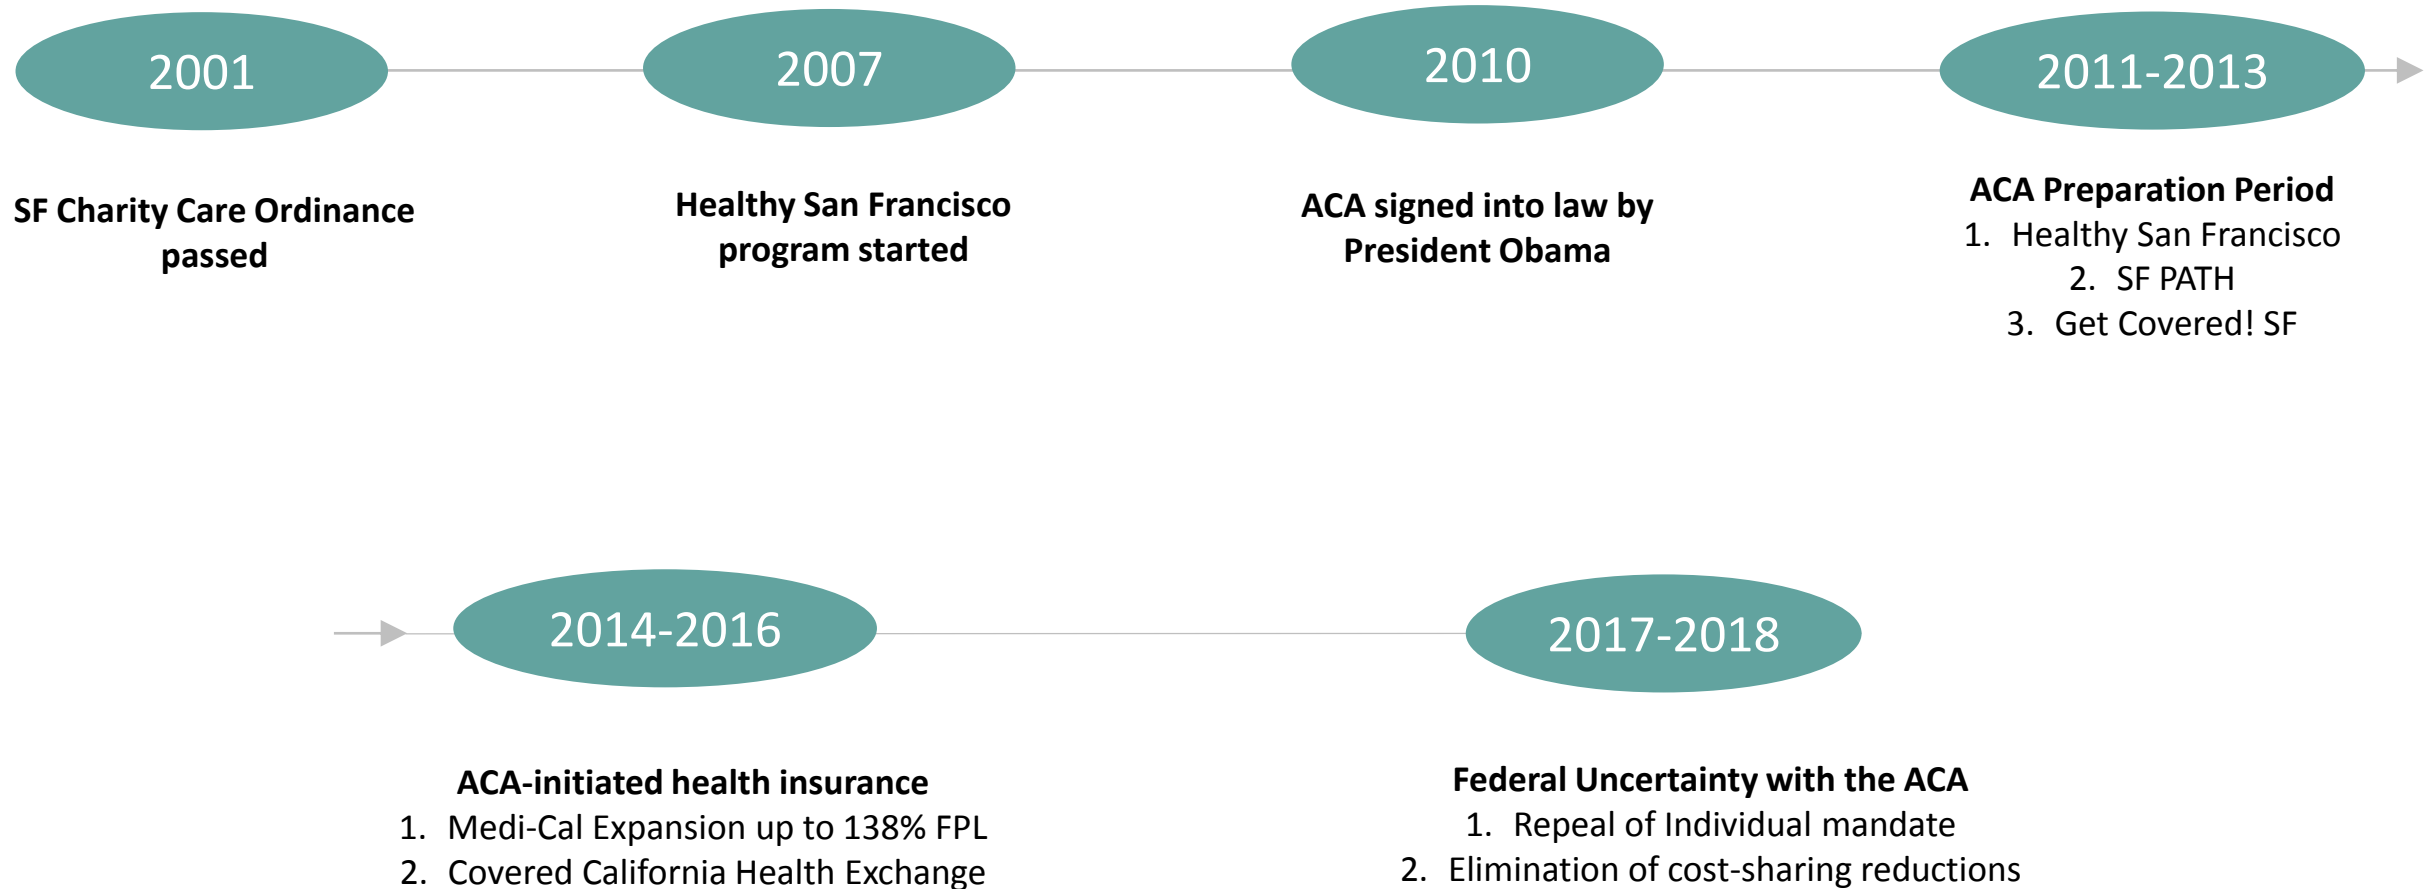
2001

SF Charity Care Ordinance passed

2007

Healthy San Francisco program started

2010

ACA signed into law by President Obama

2011-2013

ACA Preparation Period
1. Healthy San Francisco
2. SF PATH
3. Get Covered! SF

2014-2016

ACA-initiated health insurance
1. Medi-Cal Expansion up to 138% FPL
2. Covered California Health Exchange

2017-2018

Federal Uncertainty with the ACA
1. Repeal of Individual mandate
2. Elimination of cost-sharing reductions